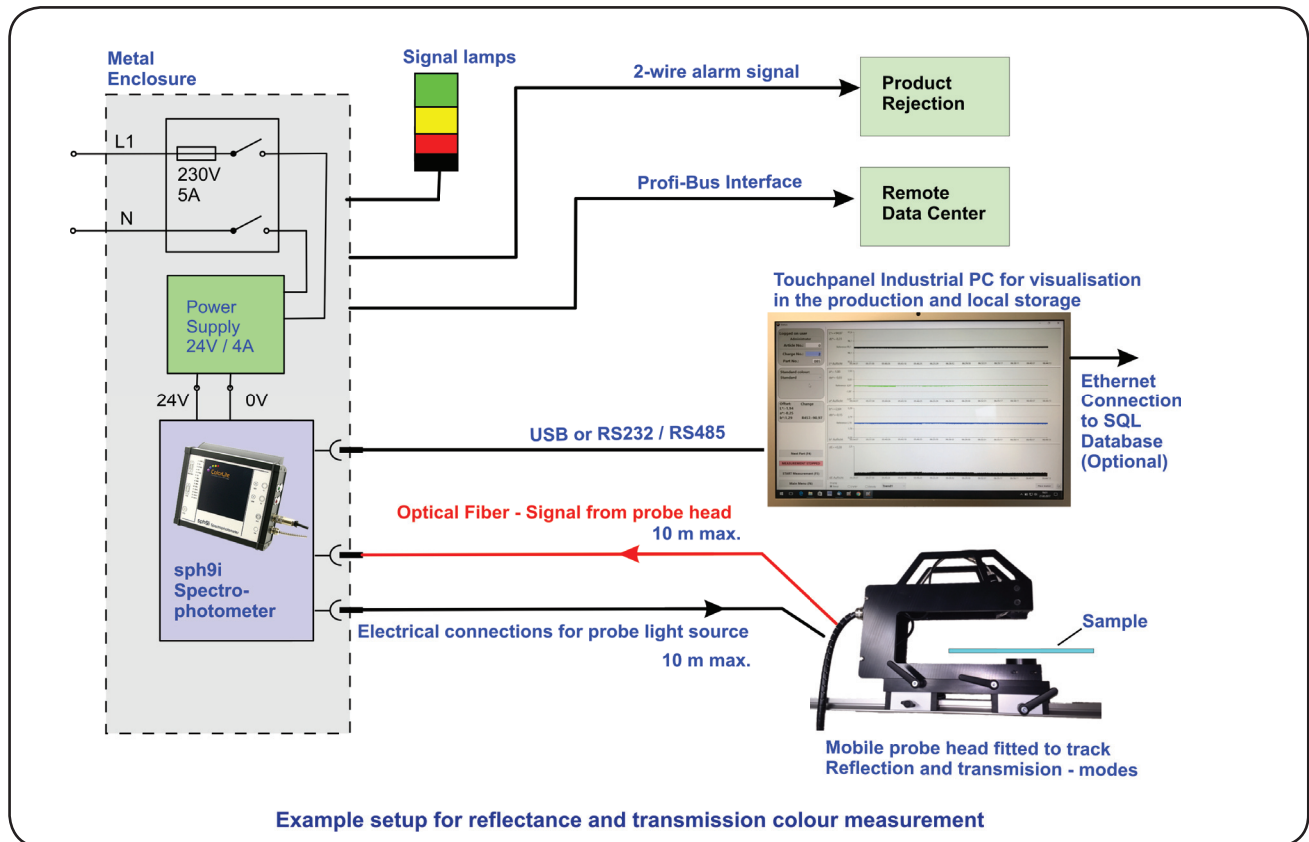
Metal Enclosure

Signal lamps

2-wire alarm signal

Product Rejection

L1

230V 5A

N

Profi-Bus Interface

Remote Data Center

Touchpanel Industrial PC for visualisation in the production and local storage

Power Supply 24V / 4A

24V

0V

Ethernet Connection to SQL Database (Optional)

USB or RS232 / RS485

sph9i Spectrophotometer

Optical Fiber - Signal from probe head
10 m max.

Sample

Electrical connections for probe light source
10 m max.

Mobile probe head fitted to track
Reflection and transmision - modes

Example setup for reflectance and transmission colour measurement